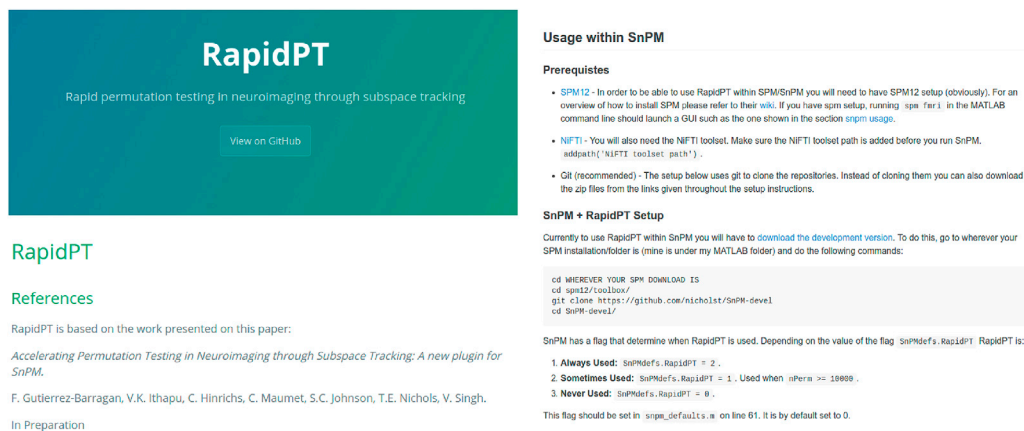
RapidPT

Rapid permutation testing in neuroimaging through subspace tracking

View on GitHub

RapidPT

References

RapidPT is based on the work presented on this paper:

*Accelerating Permutation Testing in Neuroimaging through Subspace Tracking: A new plugin for SnPM.*

F. Gutierrez-Barragan, V.K. Ithapu, C. Hinrichs, C. Maumet, S.C. Johnson, T.E. Nichols, V. Singh.

In Preparation

Usage within SnPM

Prerequistes

- SPM12 - In order to be able to use RapidPT within SPM/SnPM you will need to have SPM12 setup (obviously). For an overview of how to install SPM please refer to their wiki. If you have spm setup, running spm fmri in the MATLAB command line should launch a GUI such as the one shown in the section snpm usage.

- NIFTI - You will also need the NIFTI toolset. Make sure the NIFTI toolset path is added before you run SnPM. addpath('NIFTI toolset path').

- Git (recommended) - The setup below uses git to clone the repositories. Instead of cloning them you can also download the zip files from the links given throughout the setup instructions.

SnPM + RapidPT Setup

Currently to use RapidPT within SnPM you will have to download the development version. To do this, go to wherever your SPM installation/folder is (mine is under my MATLAB folder) and do the following commands:

```
cd WHEREVER YOUR SPM DOWNLOAD IS
cd spm12/toolbox/
git clone https://github.com/nicholst/SnPM-devel
cd SnPM-devel/
```

SnPM has a flag that determine when RapidPT is used. Depending on the value of the flag SnPMdefs.RapidPT RapidPT is:

1. **Always Used:** SnPMdefs.RapidPT = 2.
2. **Sometimes Used:** SnPMdefs.RapidPT = 1. Used when nPerm >= 10000.
3. **Never Used:** SnPMdefs.RapidPT = 0.

This flag should be set in snpm_defaults.m on line 61. It is by default set to 0.